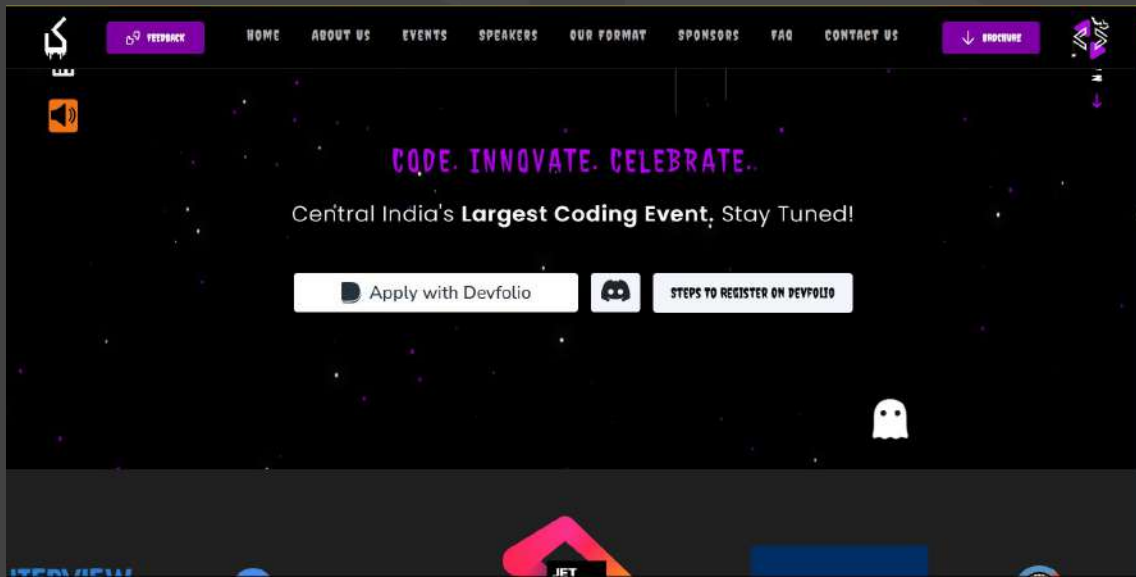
FEEDBACK

HOME ABOUT US EVENTS SPEAKERS OUR FORMAT SPONSORS FAQ CONTACT US

BROCHURE

CODE. INNOVATE. CELEBRATE.

Central India's **Largest Coding Event**, Stay Tuned!

Apply with Devfolio

STEPS TO REGISTER ON DEVFOLIO

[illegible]TERVIEW

JET